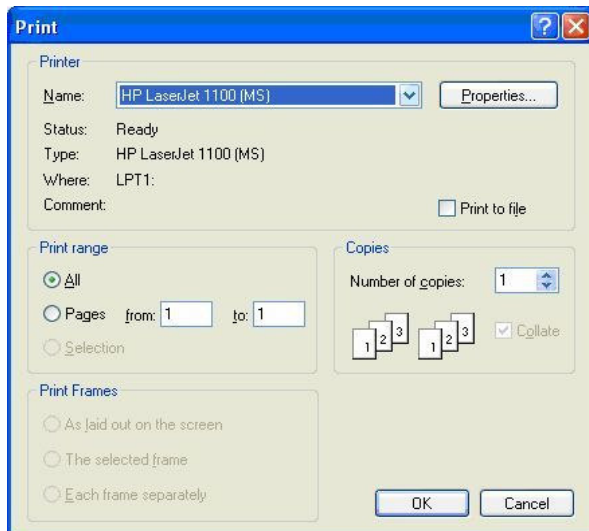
Print

Printer

Name: HP LaserJet 1100 (MS)

Properties...

Status: Ready

Type: HP LaserJet 1100 (MS)

Where: LPT1:

Comment:

Print to file

Print range

All

Pages from: 1 to: 1

Selection

Copies

Number of copies: 1

1 2 3 1 2 3

Collate

Print Frames

As laid out on the screen

The selected frame

Each frame separately

OK

Cancel